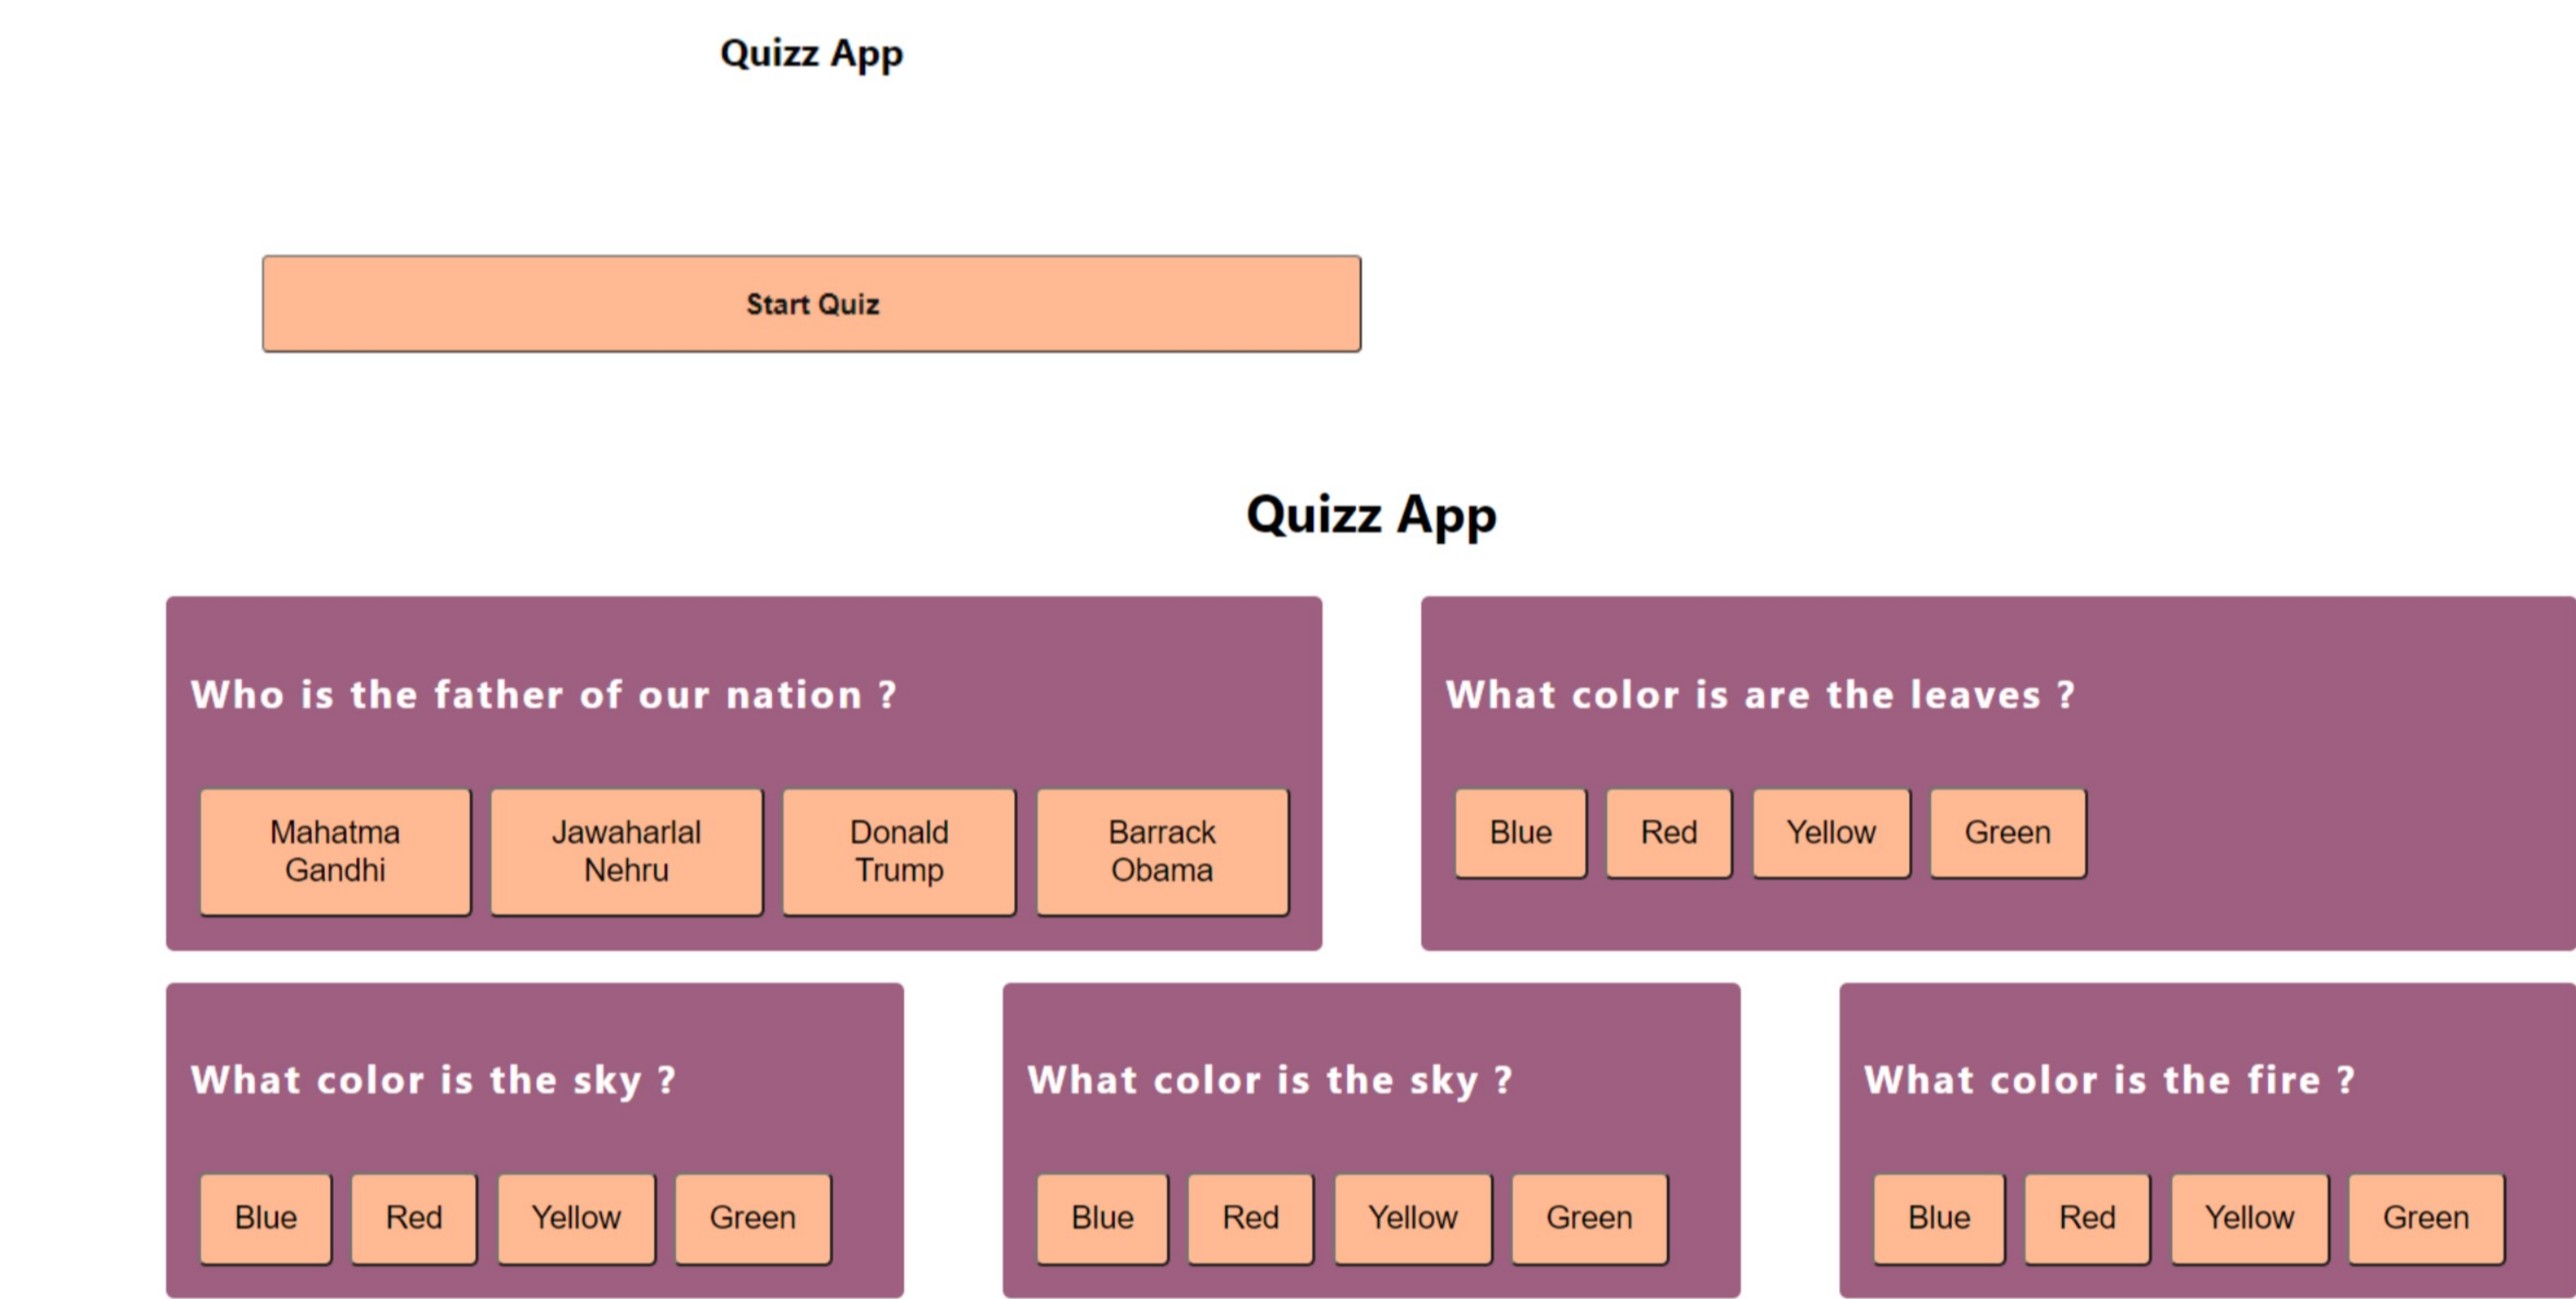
Quizz App

Start Quiz

Quizz App

Who is the father of our nation ?

Mahatma Gandhi

Jawaharlal Nehru

Donald Trump

Barrack Obama

What color is are the leaves ?

Blue

Red

Yellow

Green

What color is the sky ?

Blue

Red

Yellow

Green

What color is the sky ?

Blue

Red

Yellow

Green

What color is the fire ?

Blue

Red

Yellow

Green